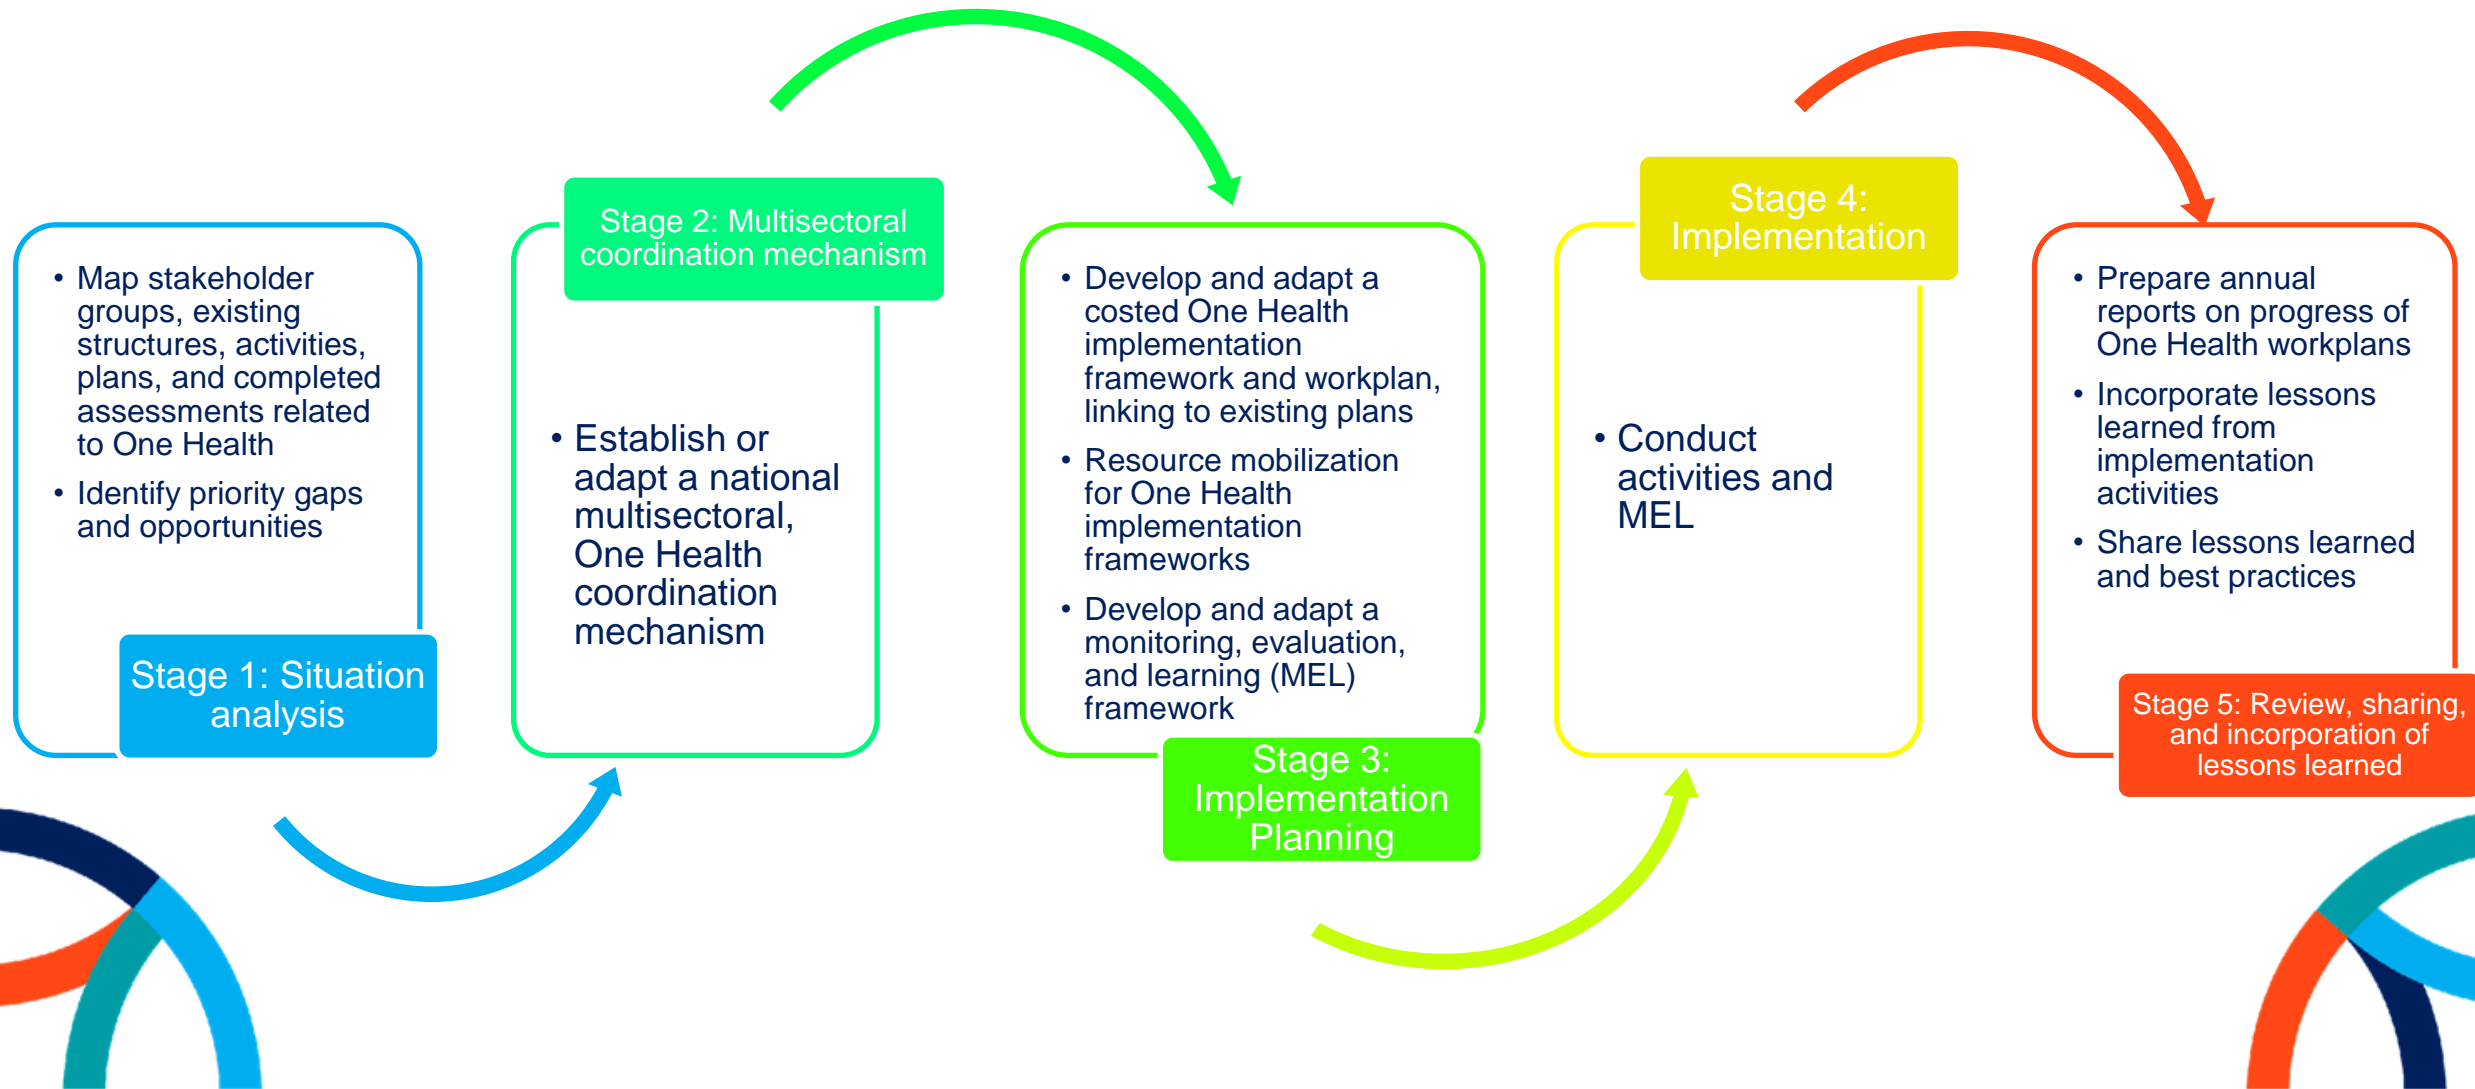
• Map stakeholder groups, existing structures, activities, plans, and completed assessments related to One Health
• Identify priority gaps and opportunities

Stage 1: Situation analysis

Stage 2: Multisectoral coordination mechanism

• Establish or adapt a national multisectoral, One Health coordination mechanism

• Develop and adapt a costed One Health implementation framework and workplan, linking to existing plans
• Resource mobilization for One Health implementation frameworks
• Develop and adapt a monitoring, evaluation, and learning (MEL) framework

Stage 3: Implementation Planning

Stage 4: Implementation

• Conduct activities and MEL

• Prepare annual reports on progress of One Health workplans
• Incorporate lessons learned from implementation activities
• Share lessons learned and best practices

Stage 5: Review, sharing, and incorporation of lessons learned